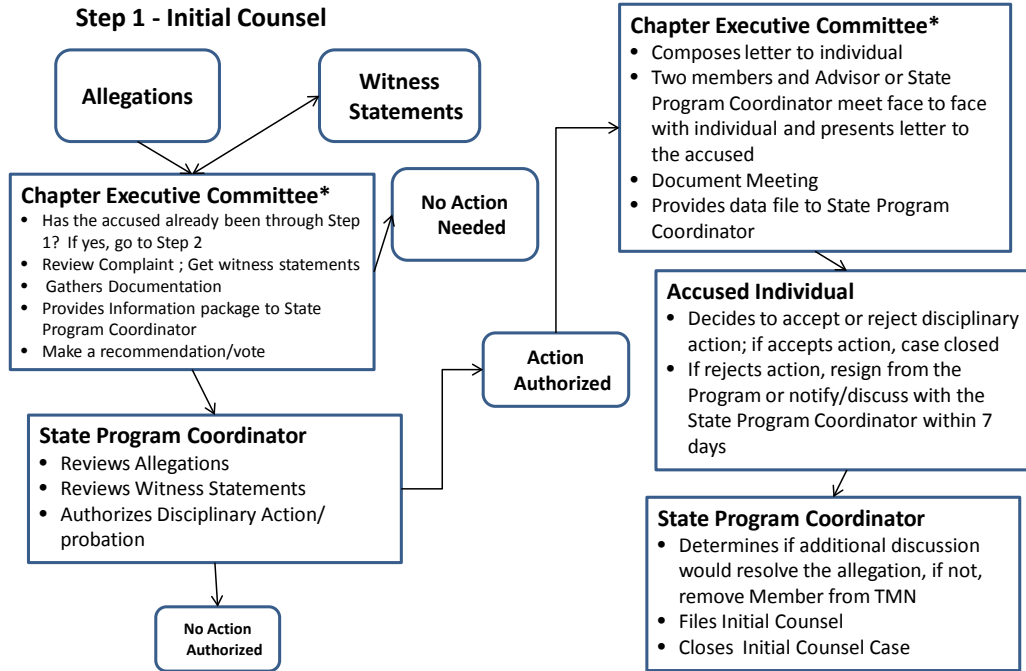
Step 1 - Initial Counsel

Allegations

Witness Statements

Chapter Executive Committee*
- Has the accused already been through Step 1? If yes, go to Step 2
- Review Complaint ; Get witness statements
- Gathers Documentation
- Provides Information package to State Program Coordinator
- Make a recommendation/vote

No Action Needed

State Program Coordinator
- Reviews Allegations
- Reviews Witness Statements
- Authorizes Disciplinary Action/ probation

No Action Authorized

Action Authorized

Chapter Executive Committee*
- Composes letter to individual
- Two members and Advisor or State Program Coordinator meet face to face with individual and presents letter to the accused
- Document Meeting
- Provides data file to State Program Coordinator

Accused Individual
- Decides to accept or reject disciplinary action; if accepts action, case closed
- If rejects action, resign from the Program or notify/discuss with the State Program Coordinator within 7 days

State Program Coordinator
- Determines if additional discussion would resolve the allegation, if not, remove Member from TMN
- Files Initial Counsel
- Closes Initial Counsel Case